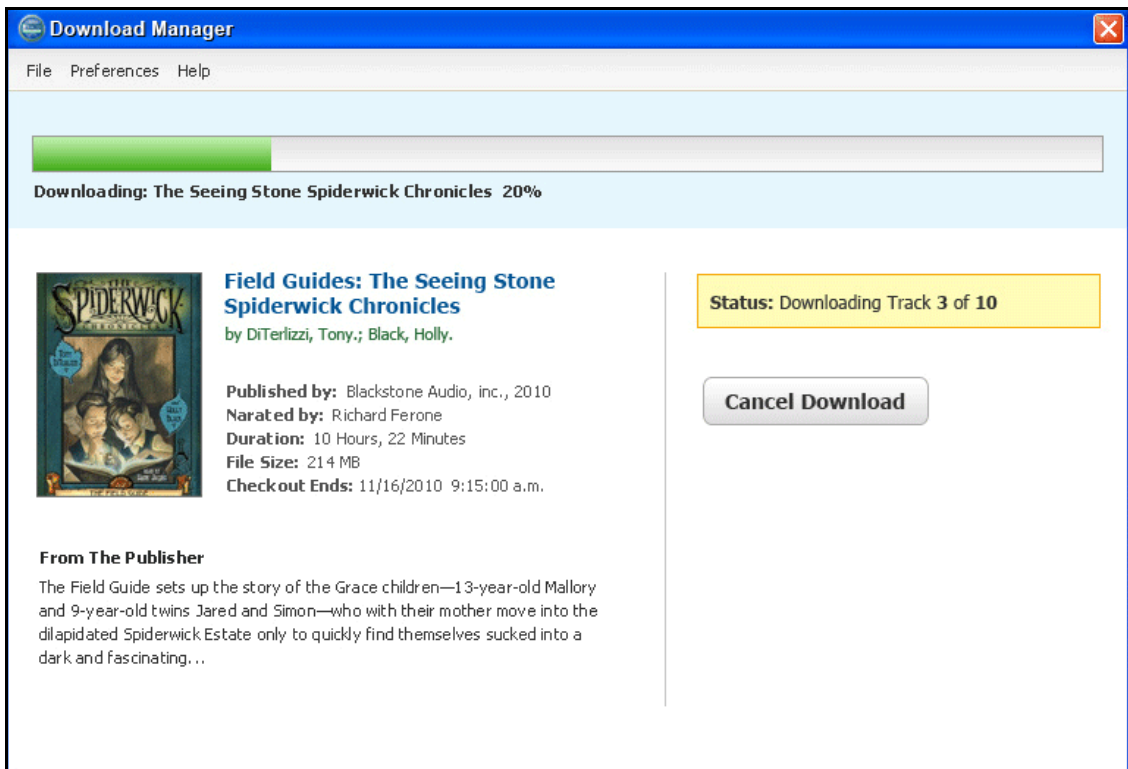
Download Manager

File Preferences Help

Downloading: The Seeing Stone Spiderwick Chronicles 20%

THE SPIDERWICK CHRONICLES

THE FIELD GUIDE

Field Guides: The Seeing Stone Spiderwick Chronicles

by DiTerlizzi, Tony.; Black, Holly.

Published by: Blackstone Audio, inc., 2010
Narated by: Richard Ferone
Duration: 10 Hours, 22 Minutes
File Size: 214 MB
Checkout Ends: 11/16/2010 9:15:00 a.m.

Status: Downloading Track 3 of 10

Cancel Download

From The Publisher

The Field Guide sets up the story of the Grace children—13-year-old Mallory and 9-year-old twins Jared and Simon—who with their mother move into the dilapidated Spiderwick Estate only to quickly find themselves sucked into a dark and fascinating...